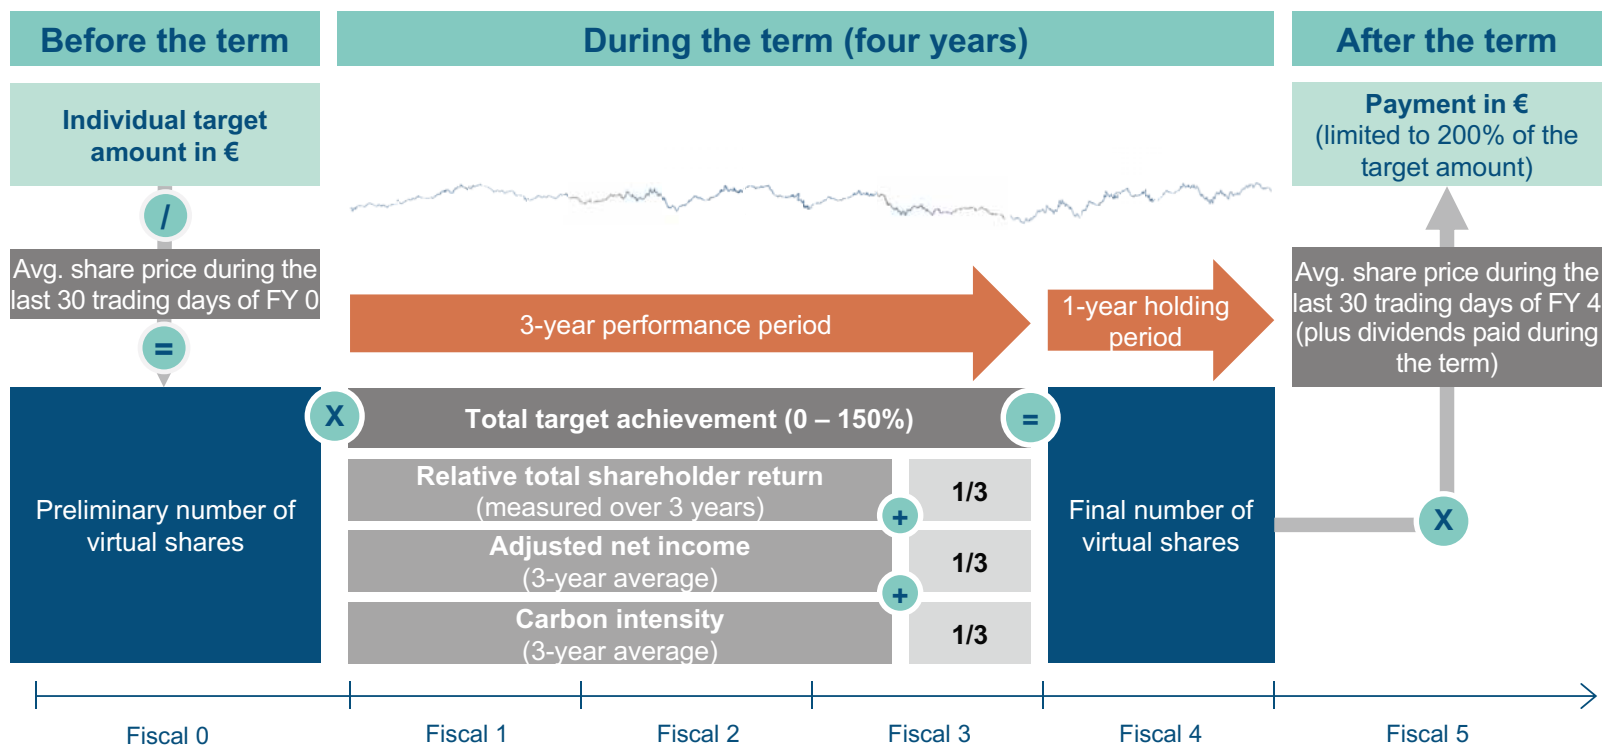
Before the term

During the term (four years)

After the term

Individual target amount in €

/

Avg. share price during the last 30 trading days of FY 0

=

Preliminary number of virtual shares

X

3-year performance period

1-year holding period

Total target achievement (0 – 150%)

=

Relative total shareholder return (measured over 3 years)

1/3

+

Adjusted net income (3-year average)

1/3

+

Carbon intensity (3-year average)

1/3

Final number of virtual shares

Payment in € (limited to 200% of the target amount)

Avg. share price during the last 30 trading days of FY 4 (plus dividends paid during the term)

X

Fiscal 0

Fiscal 1

Fiscal 2

Fiscal 3

Fiscal 4

Fiscal 5